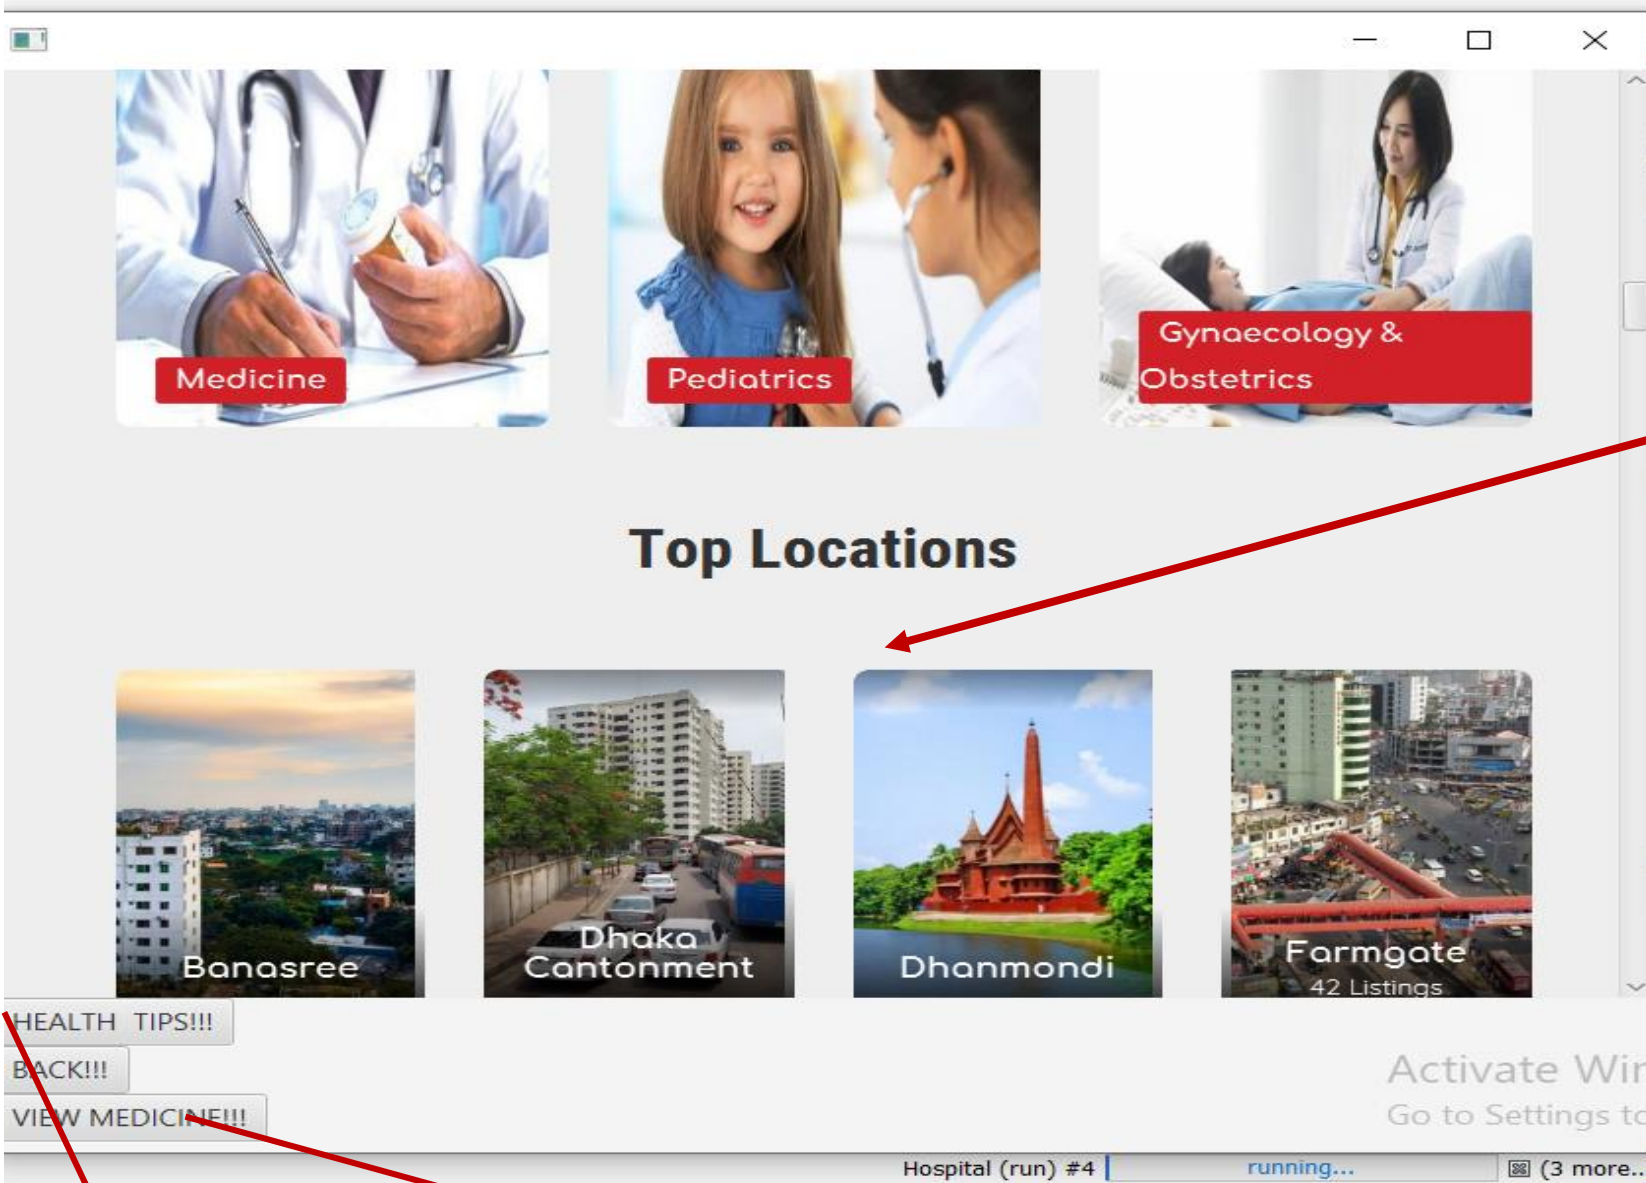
Medicine

Pediatrics

Gynaecology & Obstetrics

Top Locations

Banasree

Dhaka Cantonment

Dhanmondi

Farmgate
42 Listings

HEALTH TIPS!!!

BACK!!!

VIEW MEDICINE!!!

Activate Wi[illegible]
Go to Settings t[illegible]

Hospital (run) #4 running... (3 more..